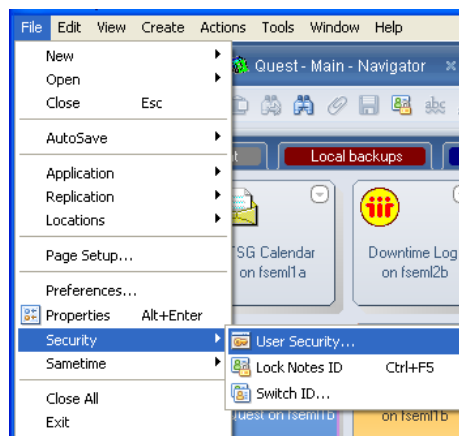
File Edit View Create Actions Tools Window Help

Quest - Main - Navigator

New
Open
Close Esc

AutoSave

Application
Replication
Locations

Page Setup...

Preferences...
Properties Alt+Enter
Security
Sametime

Close All
Exit

Local backups

TSG Calendar on fseml1a

Downtime Log on fseml2b

User Security...
Lock Notes ID Ctrl+F5
Switch ID...

uest on fseml1b

on fseml1b